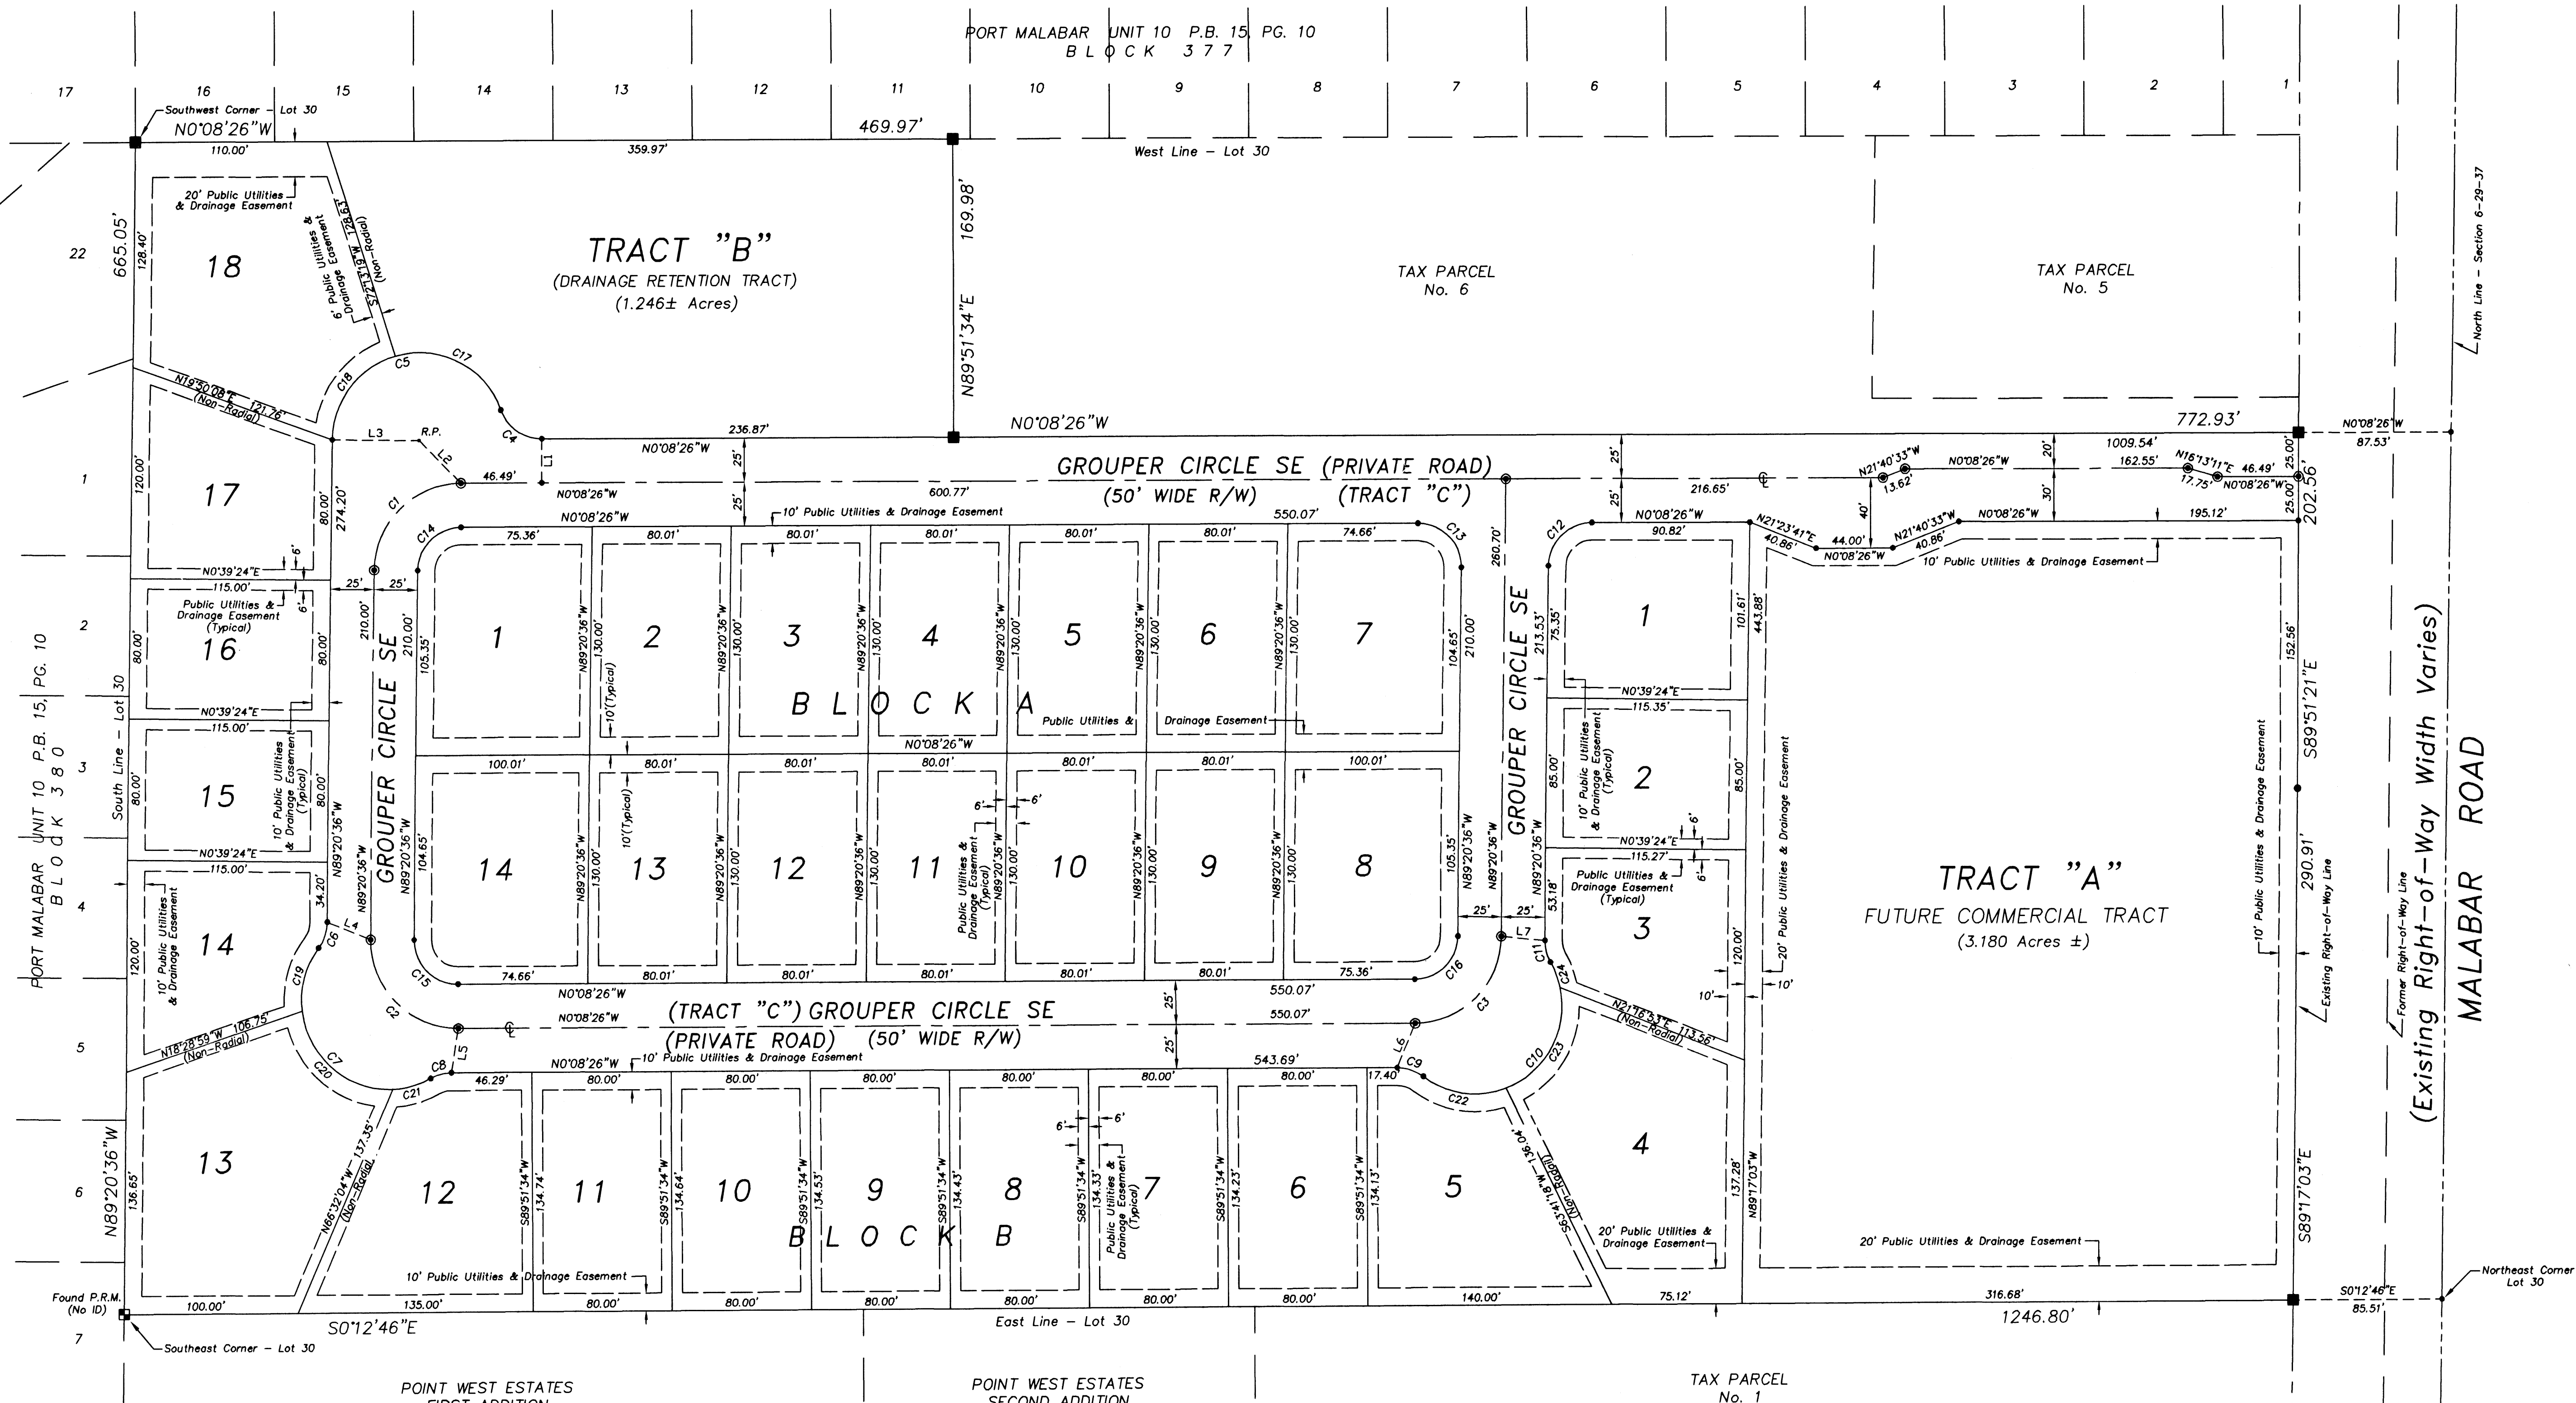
PORT MALABAR UNIT 10 P.B. 15, PG. 10
BLOCK 377

17 16 15 14 13 12 11 10 9 8 7 6 5 4 3 2 1

Southwest Corner – Lot 30
N0°08'26"W
469.97'
110.00'
359.97'
West Line – Lot 30

20' Public Utilities & Drainage Easement
6' Public Utilities & Drainage Easement
S72°13'19"W 128.63'
(Non-Radial)

22
665.05'
128.40'
18

TRACT "B"
(DRAINAGE RETENTION TRACT)
(1.246± Acres)

169.98'
N89°51'34"E

TAX PARCEL
No. 6

TAX PARCEL
No. 5

North Line – Section 6-29-37

C5 C17 C18
N19°50'08"E 121.76'
(Non-Radial)
L3 R.P.
C4
L2
L1
236.87'
N0°08'26"W
N0°08'26"W
772.93'
N0°08'26"W
87.53'

GROUPER CIRCLE SE (PRIVATE ROAD)
(50' WIDE R/W) (TRACT "C")

1
120.00'
17
80.00'
274.20'
46.49'
N0°08'26"W
600.77'
25'
25'
216.65'
1009.54'
162.55'
N21°40'33"W
13.62'
N0°08'26"W
20'
N16°13'11"E 46.49'
17.75'
N0°08'26"W
25.00'
25.00'
202.56'

C1
C14
N0°08'26"W
10' Public Utilities & Drainage Easement
550.07'
C13
260.70'
C12
N0°08'26"W
N21°23'41"E
40.86'
44.00'
N0°08'26"W
40'
N21°40'33"W
40.86'
N0°08'26"W
30'
195.12'
90.82'
10' Public Utilities & Drainage Easement

N0°39'24"E
6'
115.00'
25' 25'
75.36' 80.01' 80.01' 80.01' 80.01' 80.01' 74.66'

2
Public Utilities & Drainage Easement (Typical)
6'
80.00'
16
80.00'
N0°39'24"E
115.00'

210.00'
210.00'
105.35'
1 2 3 4 5 6 7
N89°20'36"W
130.00'
10'(Typical)
104.65'
210.00'
GROUPER CIRCLE SE
213.53'
75.35'
1
101.61'
443.88'
152.56'
S89°51'21"E

PORT MALABAR UNIT 10 P.B. 15, PG. 10
BLOCK 380

South Line – Lot 30

BLOCK A
Public Utilities & Drainage Easement
N0°08'26"W

N0°39'24"E
115.35'
10' Public Utilities & Drainage Easement (Typical)
2
85.00'
85.00'

3
80.00'
15
10' Public Utilities & Drainage Easement (Typical)
80.00'
N0°39'24"E

GROUPER CIRCLE SE
N89°20'36"W
100.01' 80.01' 80.01' 80.01' 80.01' 80.01' 100.01'
10'(Typical)
6' 6'
Public Utilities & Drainage Easement (Typical)
14 13 12 11 10 9 8
104.65'
105.35'
130.00'
N89°20'36"W

N0°39'24"E 6'
115.27'
Public Utilities & Drainage Easement (Typical)
6'
3
53.18'
120.00'

20' Public Utilities & Drainage Easement
10' Public Utilities & Drainage Easement

TRACT "A"
FUTURE COMMERCIAL TRACT
(3.180 Acres ±)

290.91'
Existing Right-of-Way Line
Former Right-of-Way Line
(Existing Right-of-Way Width Varies)
MALABAR ROAD

4
115.00'
10' Public Utilities & Drainage Easement
120.00'
14
34.20'
C6
L4
C19
25' 25'
L7
C11
C24
10' 10'

C15
74.66' 80.01' 80.01' 80.01' 80.01' 80.01' 75.36'
C16
N0°08'26"W
550.07'
C2
C3
(TRACT "C") GROUPER CIRCLE SE
N0°08'26"W
550.07'
(PRIVATE ROAD) (50' WIDE R/W)
25'
25'
N21°16'53"E 113.36'
(Non-Radial)

5
N18°28'59"W 106.75'
(Non-Radial)
C7
C20
C8
L5
N0°08'26"W
10' Public Utilities & Drainage Easement
543.69'
L6
C9
C10
C23
17.40'
46.29' 80.00' 80.00' 80.00' 80.00' 80.00' 80.00'
C21
C22

6
N89°20'36"W
136.65'
13
N66°32'04"W 137.35'
(Non-Radial)
12 11 10 9 8 7 6 5
6' 6'
S89°51'34"W
134.74' 134.64' 134.53' 134.43' 134.33' 134.23' 134.13'
Public Utilities & Drainage Easement (Typical)
S63°41'18"W 136.04'
(Non-Radial)
BLOCK B
4
20' Public Utilities & Drainage Easement
137.28'
N89°17'03"W
20' Public Utilities & Drainage Easement
S89°17'03"E

10' Public Utilities & Drainage Easement
Found P.R.M. (No ID)
100.00'
135.00'
80.00' 80.00' 80.00' 80.00' 80.00' 80.00'
140.00'
75.12'
316.68'
S0°12'46"E
85.51'
Northeast Corner Lot 30

7
S0°12'46"E
Southeast Corner – Lot 30
East Line – Lot 30
1246.80'

POINT WEST ESTATES
FIRST ADDITION
POINT WEST ESTATES
SECOND ADDITION
TAX PARCEL
No. 1